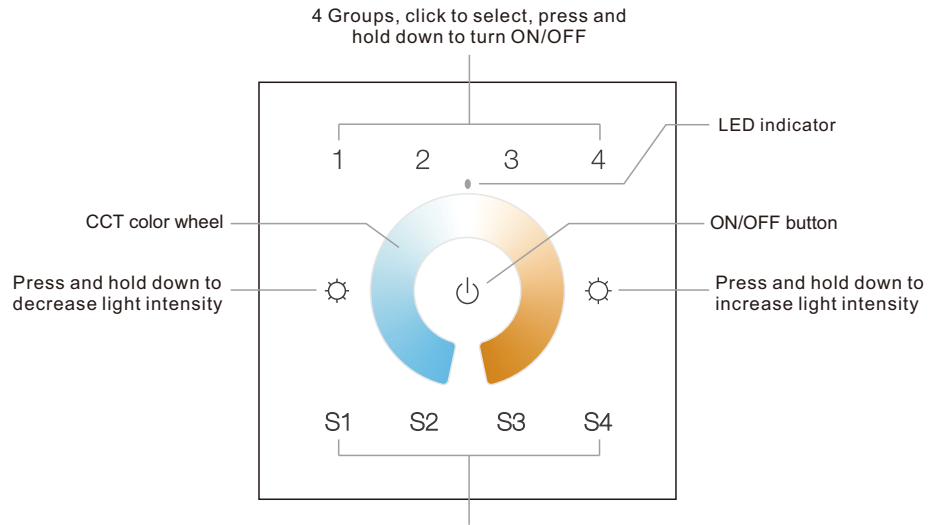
4 Groups, click to select, press and hold down to turn ON/OFF

LED indicator

1 2 3 4

CCT color wheel

ON/OFF button

Press and hold down to decrease light intensity

Press and hold down to increase light intensity

S1 S2 S3 S4